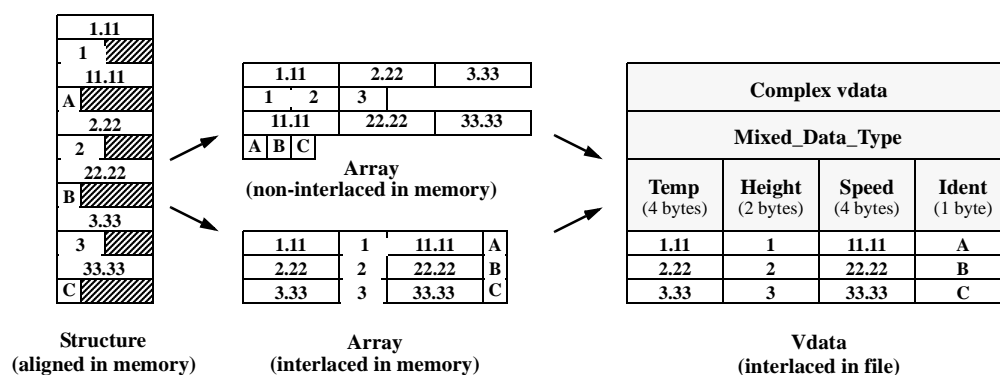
1.11
1
11.11
A
2.22
2
22.22
B
3.33
3
33.33
C

Structure
(aligned in memory)

| 1.11 | 2.22 | 3.33 |
|---|---|---|
| 1 2 | 3 | |
| 11.11 | 22.22 | 33.33 |
| A B C | | |

Array
(non-interlaced in memory)

| 1.11 | 1 | 11.11 | A |
|---|---|---|---|
| 2.22 | 2 | 22.22 | B |
| 3.33 | 3 | 33.33 | C |

Array
(interlaced in memory)

Complex vdata

Mixed_Data_Type

| Temp (4 bytes) | Height (2 bytes) | Speed (4 bytes) | Ident (1 byte) |
|---|---|---|---|
| 1.11 | 1 | 11.11 | A |
| 2.22 | 2 | 22.22 | B |
| 3.33 | 3 | 33.33 | C |

Vdata
(interlaced in file)